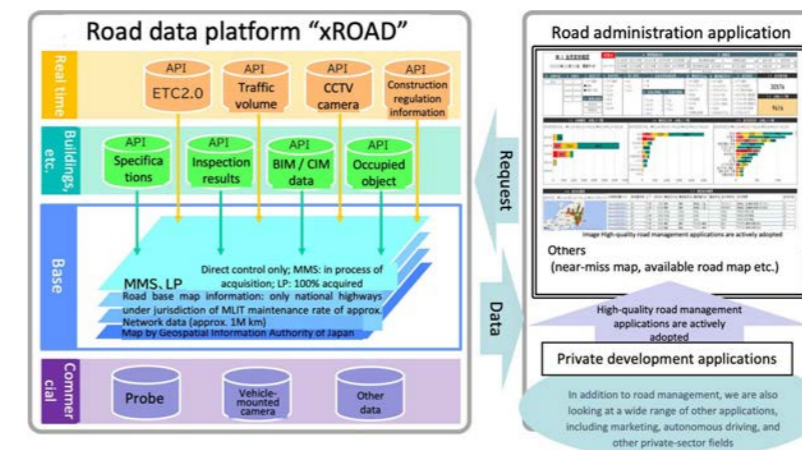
Road data platform “xROAD”

Real time

API
ETC2.0

API
Traffic volume

API
CCTV camera

API
Construction regulation information

Buildings, etc.

API
Specifications

API
Inspection results

API
BIM / CIM data

API
Occupied object

Base

MMS, LP
Direct control only; MMS: in process of acquisition; LP: 100% acquired
Road base map information: only national highways under jurisdiction of MLIT maintenance rate of approx.
Network data (approx. 1M km)
Map by Geospatial Information Authority of Japan

Commercial

Probe

Vehicle-mounted camera

Other data

Request

Data

Road administration application

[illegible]

Image High-quality road management applications are actively adopted

Others
(near-miss map, available road map etc.)

High-quality road management applications are actively adopted

Private development applications

In addition to road management, we are also looking at a wide range of other applications, including marketing, autonomous driving, and other private-sector fields